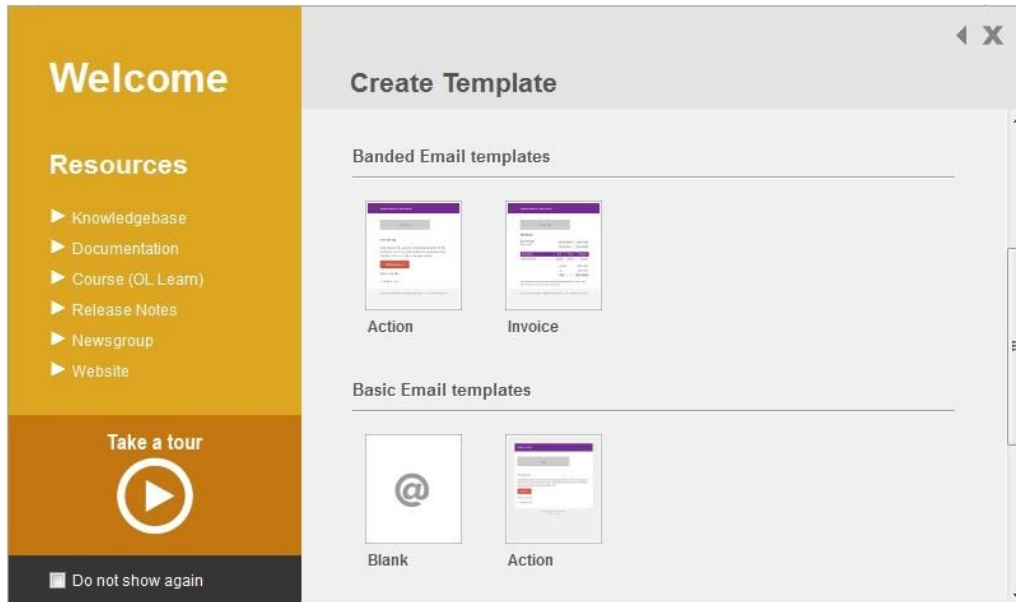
Welcome

Resources

Knowledgebase
Documentation
Course (OL Learn)
Release Notes
Newsgroup
Website

Take a tour

Do not show again

X

Create Template

Banded Email templates

Action

Invoice

Basic Email templates

@

Blank

Action